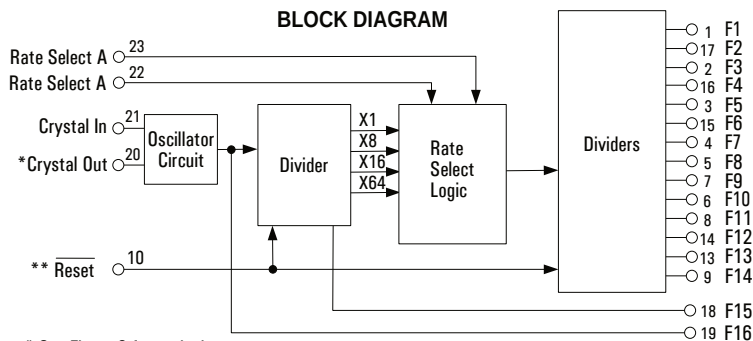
BLOCK DIAGRAM

Rate Select A 23
Rate Select A 22
Crystal In 21
*Crystal Out 20
Oscillator Circuit
Divider
X1
X8
X16
X64
Rate Select Logic
Dividers
** $\overline{\text{Reset}}$ 10

1 F1
17 F2
2 F3
16 F4
3 F5
15 F6
4 F7
5 F8
7 F9
6 F10
8 F11
14 F12
13 F13
9 F14
18 F15
19 F16

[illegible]